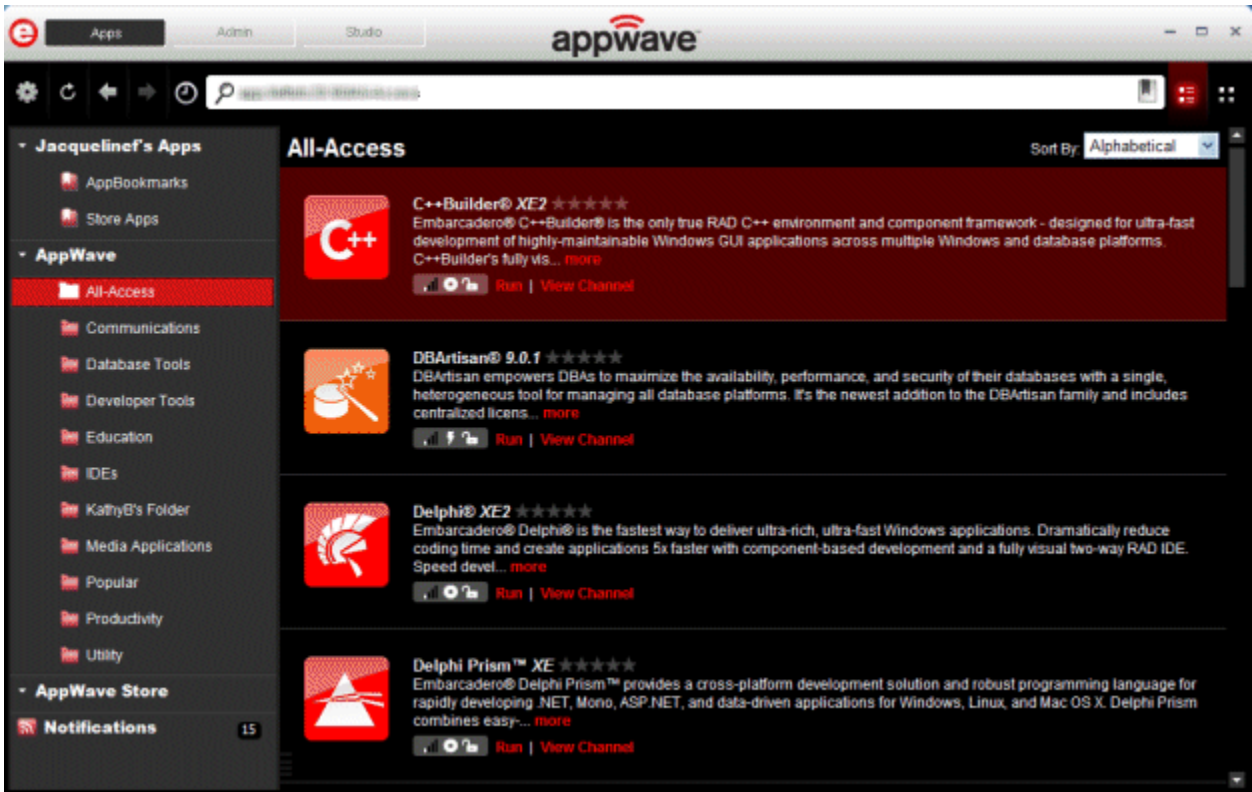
Apps Admin Studio

appwave

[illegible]

Jacquelinef's Apps
AppBookmarks
Store Apps
AppWave
All-Access
Communications
Database Tools
Developer Tools
Education
IDEs
KathyB's Folder
Media Applications
Popular
Productivity
Utility
AppWave Store
Notifications 15

All-Access

Sort By: Alphabetical

C++Builder® XE2
Embarcadero® C++Builder® is the only true RAD C++ environment and component framework - designed for ultra-fast development of highly-maintainable Windows GUI applications across multiple Windows and database platforms. C++Builder's fully vis... more
Run | View Channel

DBArtisan® 9.0.1
DBArtisan empowers DBAs to maximize the availability, performance, and security of their databases with a single, heterogeneous tool for managing all database platforms. It's the newest addition to the DBArtisan family and includes centralized licens... more
Run | View Channel

Delphi® XE2
Embarcadero® Delphi® is the fastest way to deliver ultra-rich, ultra-fast Windows applications. Dramatically reduce coding time and create applications 5x faster with component-based development and a fully visual two-way RAD IDE. Speed devel... more
Run | View Channel

Delphi Prism™ XE
Embarcadero® Delphi Prism™ provides a cross-platform development solution and robust programming language for rapidly developing .NET, Mono, ASP.NET, and data-driven applications for Windows, Linux, and Mac OS X. Delphi Prism combines easy-... more
Run | View Channel